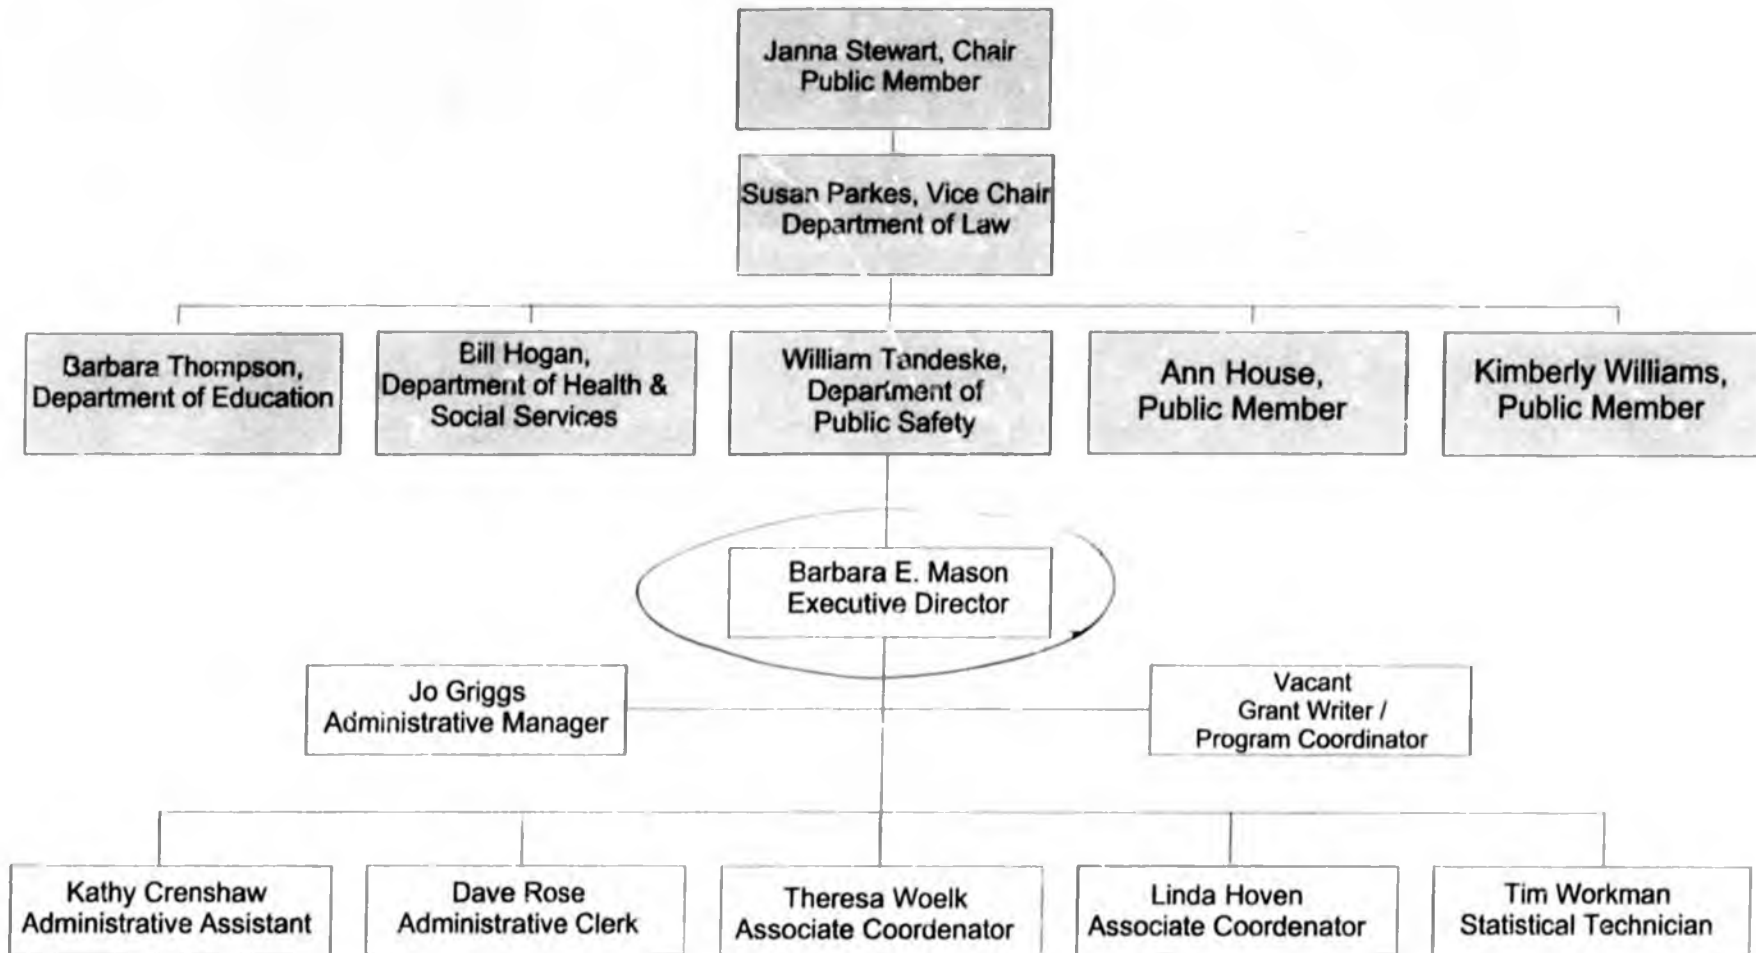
Janna Stewart, Chair
Public Member

Susan Parkes, Vice Chair
Department of Law

Barbara Thompson,
Department of Education

Bill Hogan,
Department of Health & Social Services

William Tandeske,
Department of Public Safety

Ann House,
Public Member

Kimberly Williams,
Public Member

Barbara E. Mason
Executive Director

Jo Griggs
Administrative Manager

Vacant
Grant Writer / Program Coordinator

Kathy Crenshaw
Administrative Assistant

Dave Rose
Administrative Clerk

Theresa Woelk
Associate Coordenator

Linda Hoven
Associate Coordenator

Tim Workman
Statistical Technician